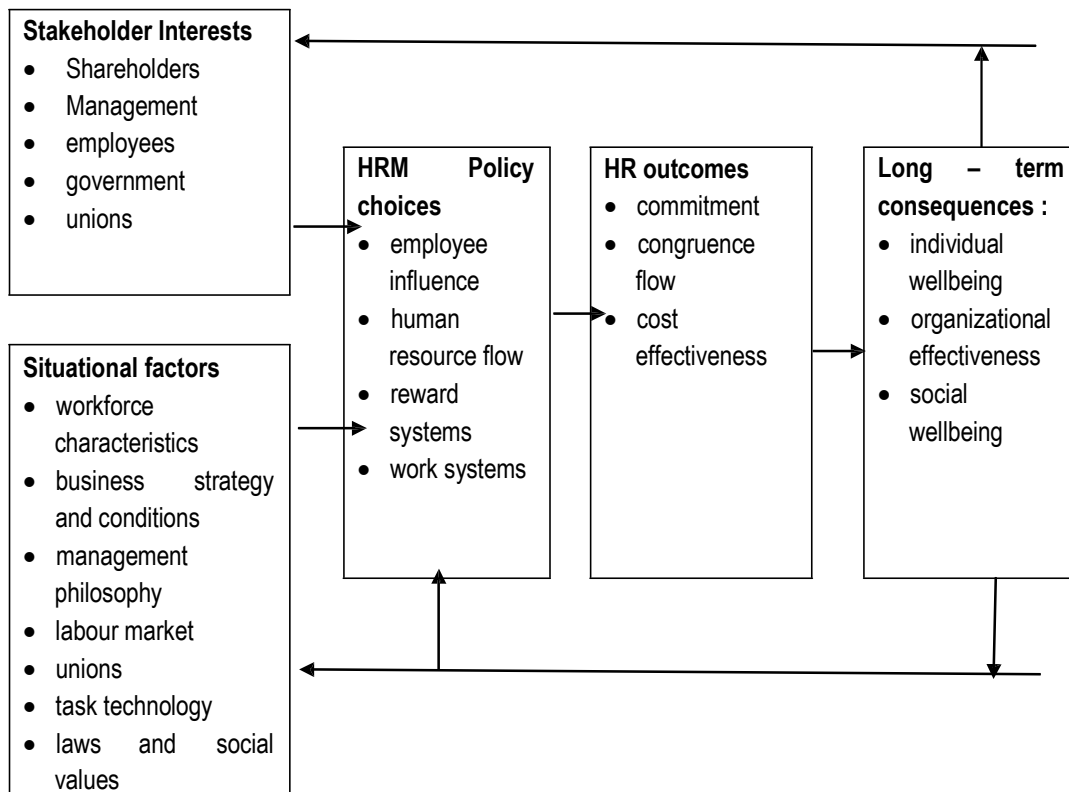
**Stakeholder Interests**
- Shareholders
- Management
- employees
- government
- unions

**Situational factors**
- workforce characteristics
- business strategy and conditions
- management philosophy
- labour market
- unions
- task technology
- laws and social values

**HRM Policy choices**
- employee influence
- human resource flow
- reward systems
- work systems

**HR outcomes**
- commitment
- congruence flow
- cost effectiveness

**Long – term consequences :**
- individual wellbeing
- organizational effectiveness
- social wellbeing